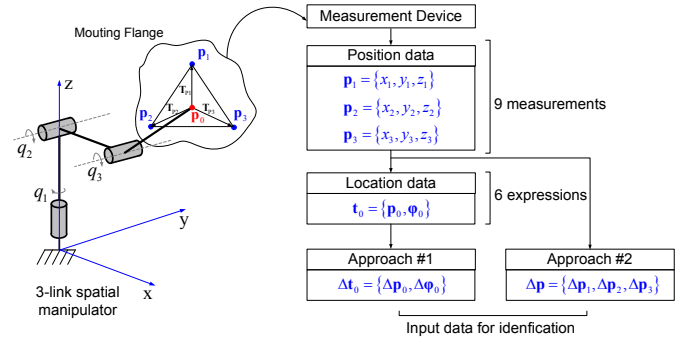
Mouting Flange

$\mathbf{p}_1$

$\mathbf{T}_{P1}$

$\mathbf{p}_2$

$\mathbf{T}_{P2}$

$\mathbf{p}_0$

$\mathbf{T}_{P3}$

$\mathbf{p}_3$

z

$q_2$

$q_3$

$q_1$

y

x

3-link spatial manipulator

Measurement Device

Position data

$\mathbf{p}_1 = \{x_1, y_1, z_1\}$

$\mathbf{p}_2 = \{x_2, y_2, z_2\}$

$\mathbf{p}_3 = \{x_3, y_3, z_3\}$

9 measurements

Location data

$\mathbf{t}_0 = \{\mathbf{p}_0, \boldsymbol{\varphi}_0\}$

6 expressions

Approach #1

$\Delta\mathbf{t}_0 = \{\Delta\mathbf{p}_0, \Delta\boldsymbol{\varphi}_0\}$

Approach #2

$\Delta\mathbf{p} = \{\Delta\mathbf{p}_1, \Delta\mathbf{p}_2, \Delta\mathbf{p}_3\}$

Input data for idenfication